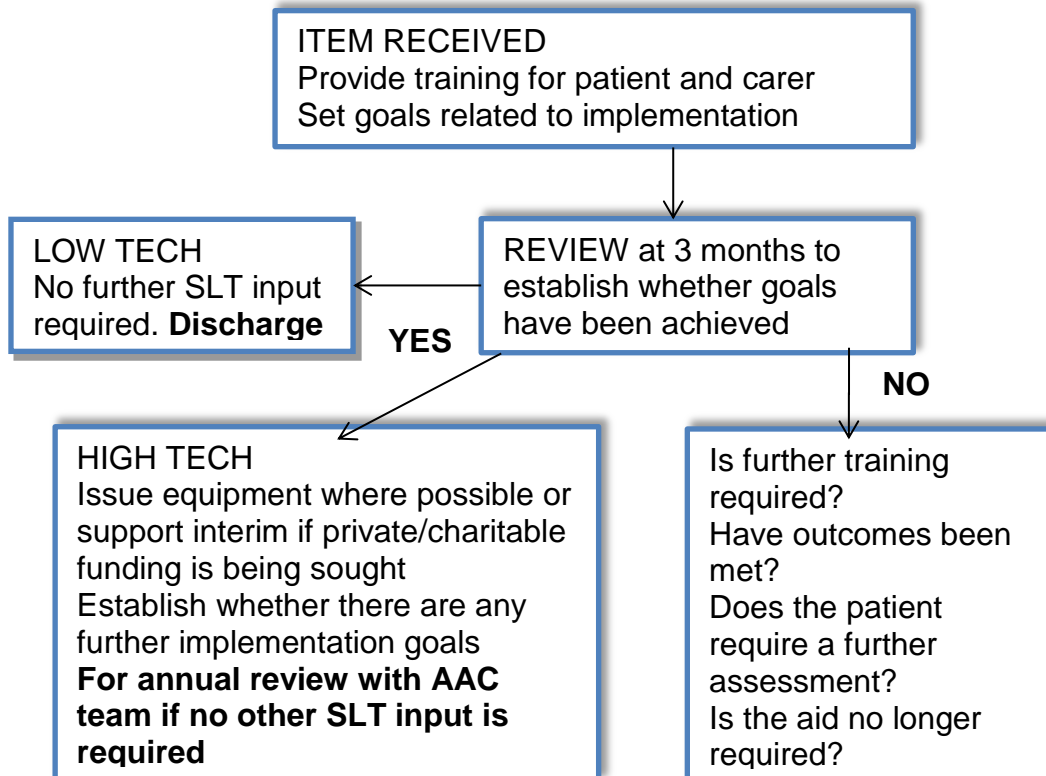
ITEM RECEIVED
Provide training for patient and carer
Set goals related to implementation

REVIEW at 3 months to establish whether goals have been achieved

LOW TECH
No further SLT input required. **Discharge**

YES

NO

HIGH TECH
Issue equipment where possible or support interim if private/charitable funding is being sought
Establish whether there are any further implementation goals
**For annual review with AAC team if no other SLT input is required**

Is further training required?
Have outcomes been met?
Does the patient require a further assessment?
Is the aid no longer required?